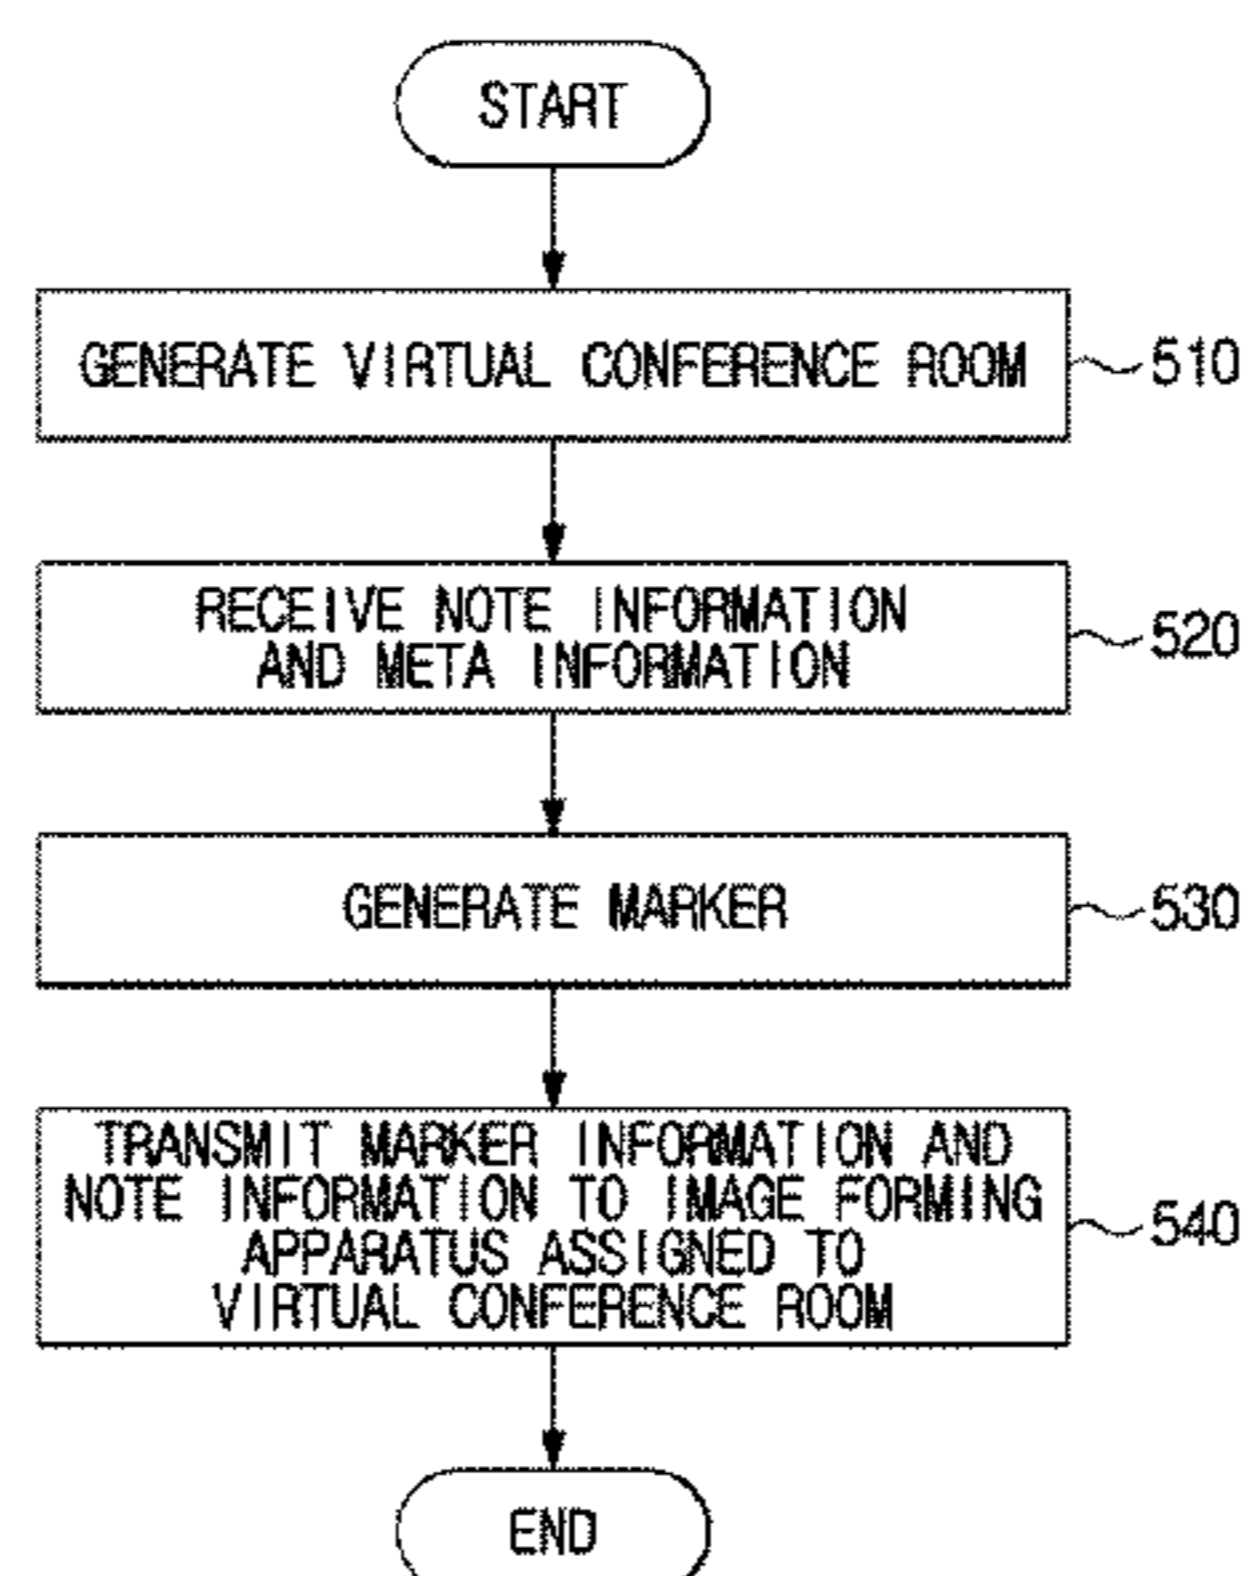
START

GENERATE VIRTUAL CONFERENCE ROOM

510

RECEIVE NOTE INFORMATION AND META INFORMATION

520

GENERATE MARKER

530

TRANSMIT MARKER INFORMATION AND NOTE INFORMATION TO IMAGE FORMING APPARATUS ASSIGNED TO VIRTUAL CONFERENCE ROOM

540

END